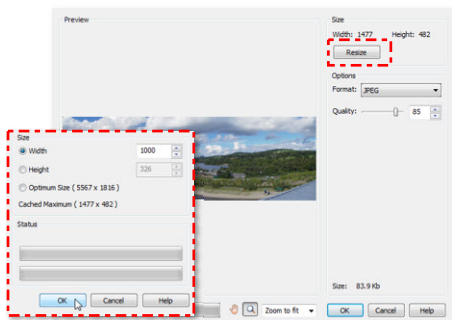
Preview

Size
Width: 1477 Height: 482
Resize

Options
Format: JPEG
Quality: 85

Size
Width 1000
Height 326
Optimum Size ( 5567 x 1816 )
Cached Maximum ( 1477 x 482 )

Status

OK Cancel Help

Zoom to fit

Size: 83.9 Kb

OK Cancel Help